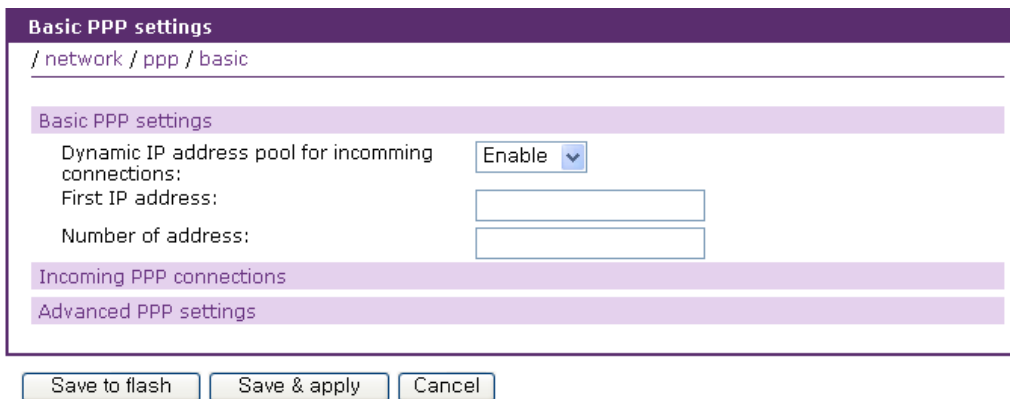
Basic PPP settings

/ network / ppp / basic

Basic PPP settings

Dynamic IP address pool for incomming connections: Enable

First IP address:

Number of address:

Incoming PPP connections

Advanced PPP settings

Save to flash | Save & apply | Cancel